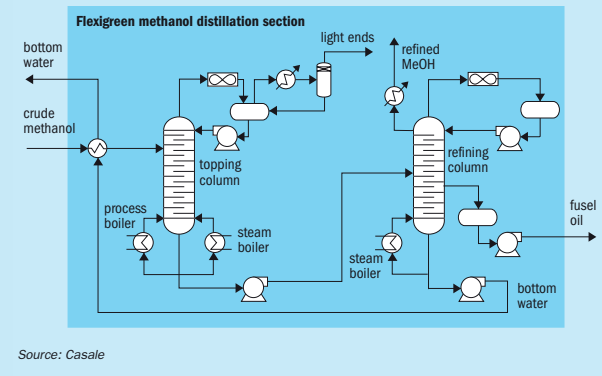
Flexigreen methanol distillation section

bottom water

light ends

refined MeOH

crude methanol

topping column

refining column

process boiler

steam boiler

steam boiler

fusel oil

bottom water

Source: Casale